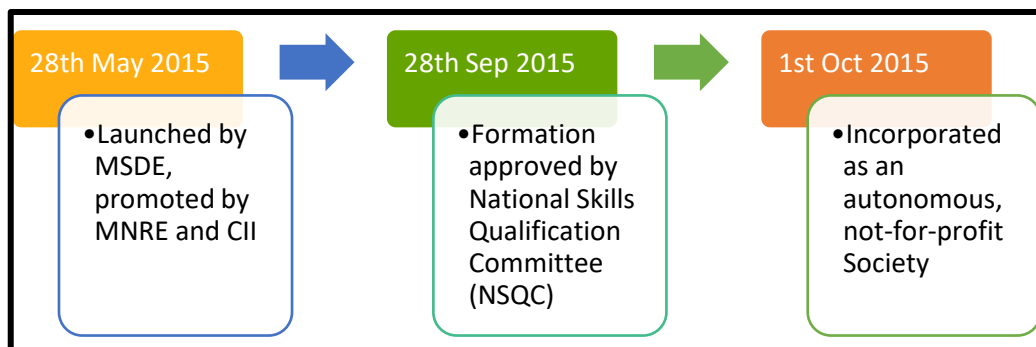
28th May 2015

•Launched by MSDE, promoted by MNRE and CII

28th Sep 2015

•Formation approved by National Skills Qualification Committee (NSQC)

1st Oct 2015

•Incorporated as an autonomous, not-for-profit Society